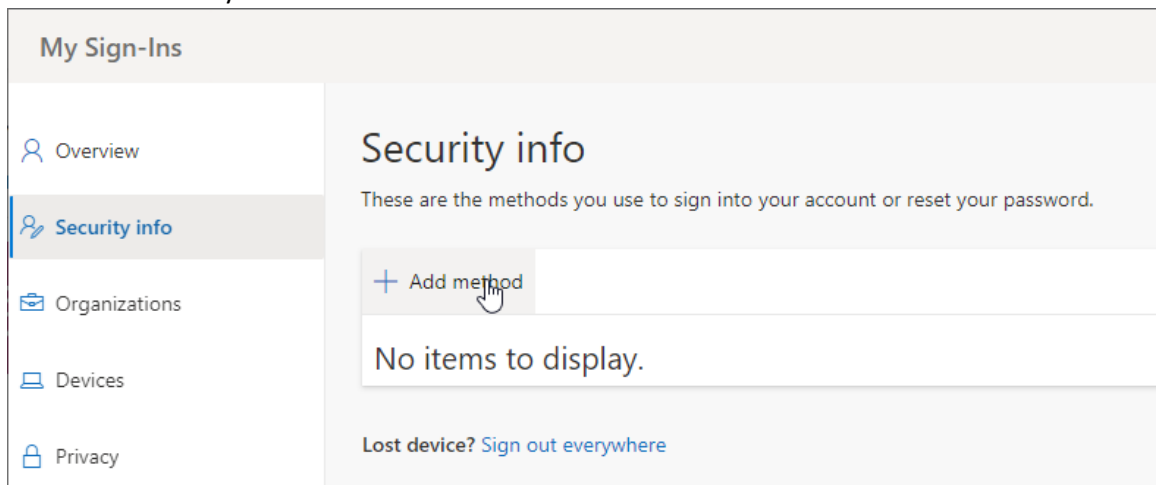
My Sign-Ins

Overview

Security info

Organizations

Devices

Privacy

Security info

These are the methods you use to sign into your account or reset your password.

+ Add method

No items to display.

Lost device? Sign out everywhere